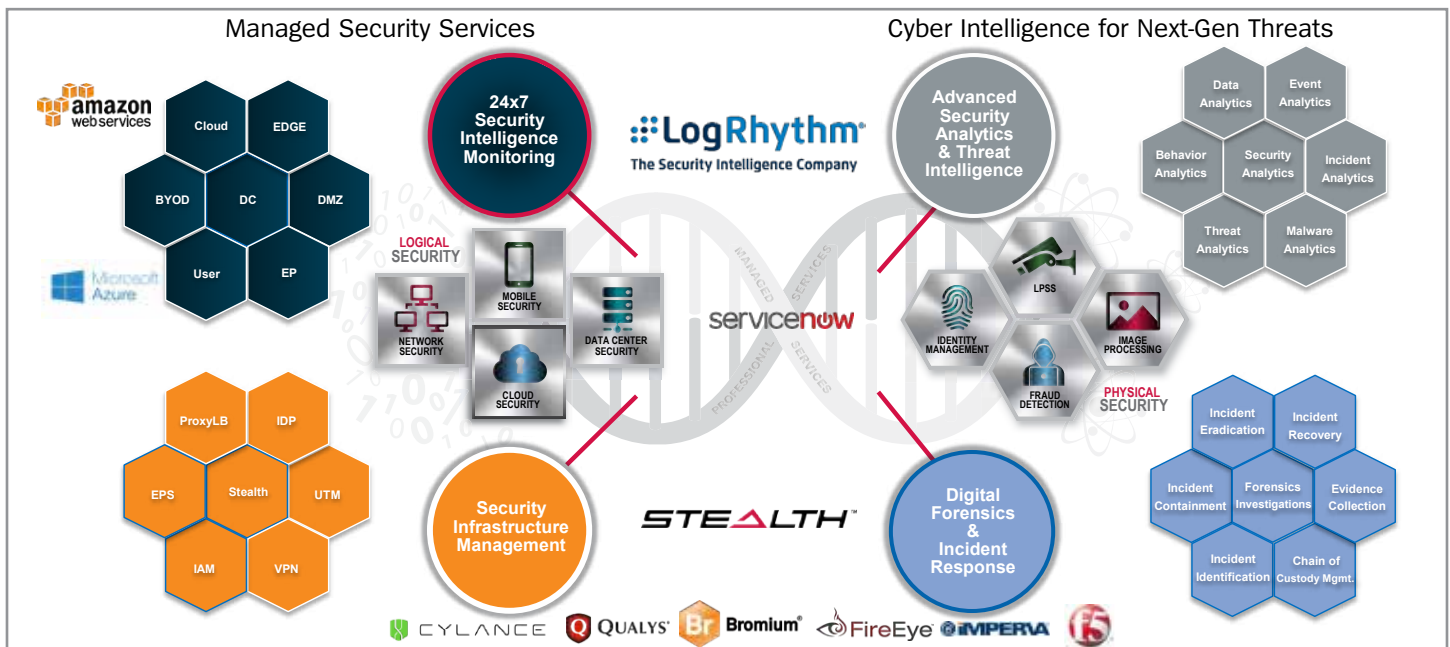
Managed Security Services

Cyber Intelligence for Next-Gen Threats

amazon web services

Cloud
EDGE
BYOD
DC
DMZ
User
EP

Microsoft Azure

24x7 Security Intelligence Monitoring

LogRhythm®
The Security Intelligence Company

Advanced Security Analytics & Threat Intelligence

Data Analytics
Event Analytics
Behavior Analytics
Security Analytics
Incident Analytics
Threat Analytics
Malware Analytics

LOGICAL SECURITY
NETWORK SECURITY
MOBILE SECURITY
CLOUD SECURITY
DATA CENTER SECURITY

MANAGED SERVICES
servicenow
PROFESSIONAL SERVICES

IDENTITY MANAGEMENT
LPSS
FRAUD DETECTION
IMAGE PROCESSING
PHYSICAL SECURITY

ProxyLB
IDP
EPS
Stealth
UTM
IAM
VPN

Security Infrastructure Management

STEALTH™

Digital Forensics & Incident Response

Incident Eradication
Incident Recovery
Incident Containment
Forensics Investigations
Evidence Collection
Incident Identification
Chain of Custody Mgmt.

CYLANCE
QUALYS®
Br Bromium®
FireEye
IMPERVA
f5